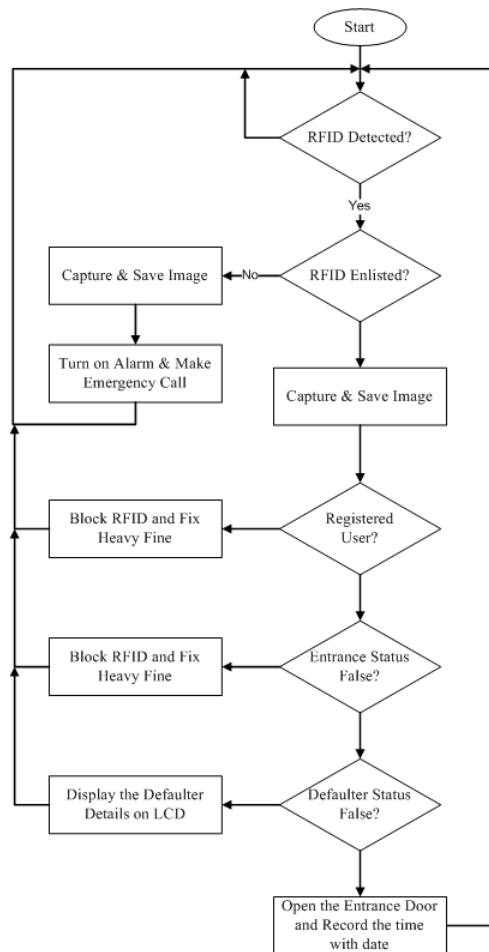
Start

RFID Detected?

Yes

Capture & Save Image

No

RFID Enlisted?

Turn on Alarm & Make Emergency Call

Capture & Save Image

Block RFID and Fix Heavy Fine

Registered User?

Block RFID and Fix Heavy Fine

Entrance Status False?

Display the Defaulter Details on LCD

Defaulter Status False?

Open the Entrance Door and Record the time with date